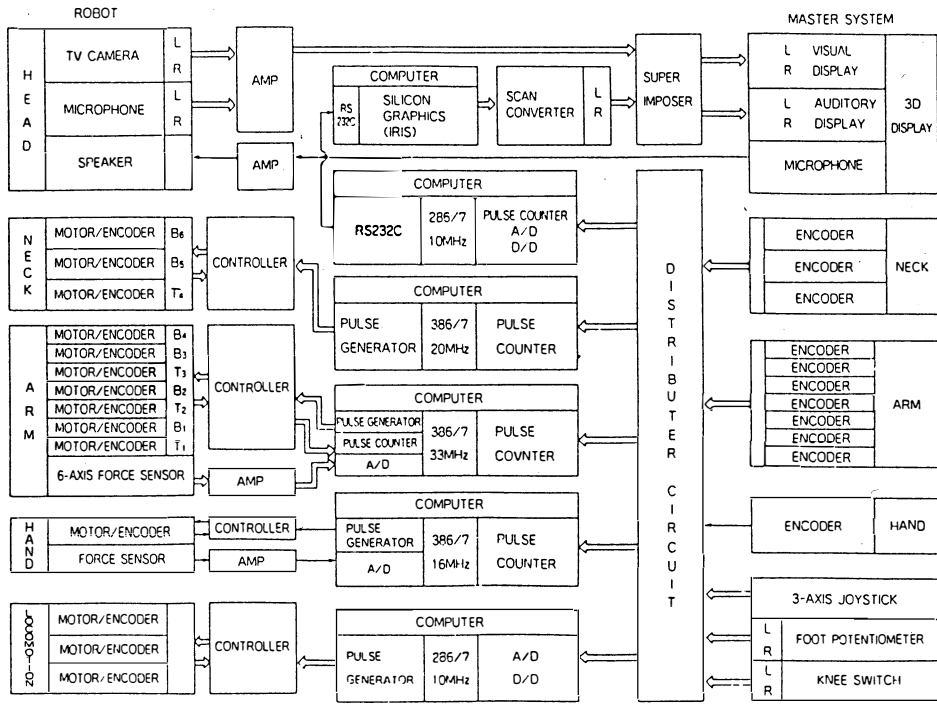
ROBOT

MASTER SYSTEM

HEAD

TV CAMERA L R

MICROPHONE L R

SPEAKER

AMP

AMP

COMPUTER

RS 232C

SILICON GRAPHICS (IRIS)

SCAN CONVERTER L R

SUPER IMPOSER

L VISUAL R DISPLAY

L AUDITORY R DISPLAY

3D DISPLAY

MICROPHONE

NECK

MOTOR/ENCODER $B_6$

MOTOR/ENCODER $B_5$

MOTOR/ENCODER $T_4$

CONTROLLER

COMPUTER

RS232C

286/7 10MHz

PULSE COUNTER A/D D/D

COMPUTER

PULSE GENERATOR

386/7 20MHz

PULSE COUNTER

DISTRIBUTER CIRCUIT

ENCODER

ENCODER

ENCODER

NECK

ARM

MOTOR/ENCODER $B_4$

MOTOR/ENCODER $B_3$

MOTOR/ENCODER $T_3$

MOTOR/ENCODER $B_2$

MOTOR/ENCODER $T_2$

MOTOR/ENCODER $B_1$

MOTOR/ENCODER $T_1$

6-AXIS FORCE SENSOR

CONTROLLER

AMP

COMPUTER

PULSE GENERATOR

PULSE COUNTER

A/D

386/7 33MHz

PULSE COVNTER

ENCODER

ENCODER

ENCODER

ENCODER

ENCODER

ENCODER

ENCODER

ARM

HAND

MOTOR/ENCODER

FORCE SENSOR

CONTROLLER

AMP

COMPUTER

PULSE GENERATOR

A/D

386/7 16MHz

PULSE COUNTER

ENCODER

HAND

LOCOMOTION

MOTOR/ENCODER

MOTOR/ENCODER

MOTOR/ENCODER

CONTROLLER

COMPUTER

PULSE GENERATOR

286/7 10MHz

A/D D/D

3-AXIS JOYSTICK

L R FOOT POTENTIOMETER

L R KNEE SWITCH